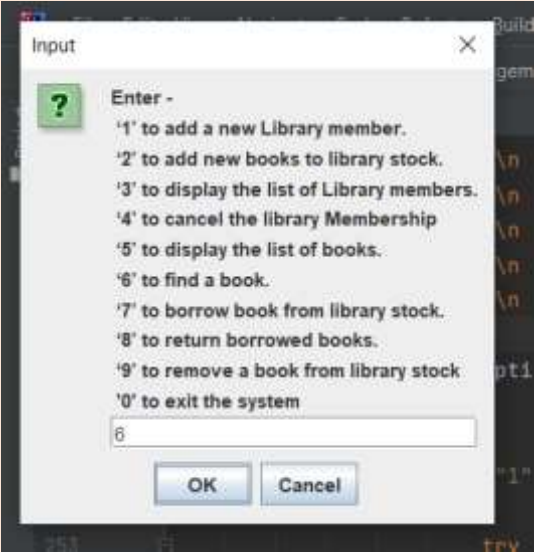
Input

?

Enter -
'1' to add a new Library member.
'2' to add new books to library stock.
'3' to display the list of Library members.
'4' to cancel the library Membership
'5' to display the list of books.
'6' to find a book.
'7' to borrow book from library stock.
'8' to return borrowed books.
'9' to remove a book from library stock
'0' to exit the system

6

OK Cancel

Build
gem
\n
\n
\n
\n
\n
pt1
"1"
251
try